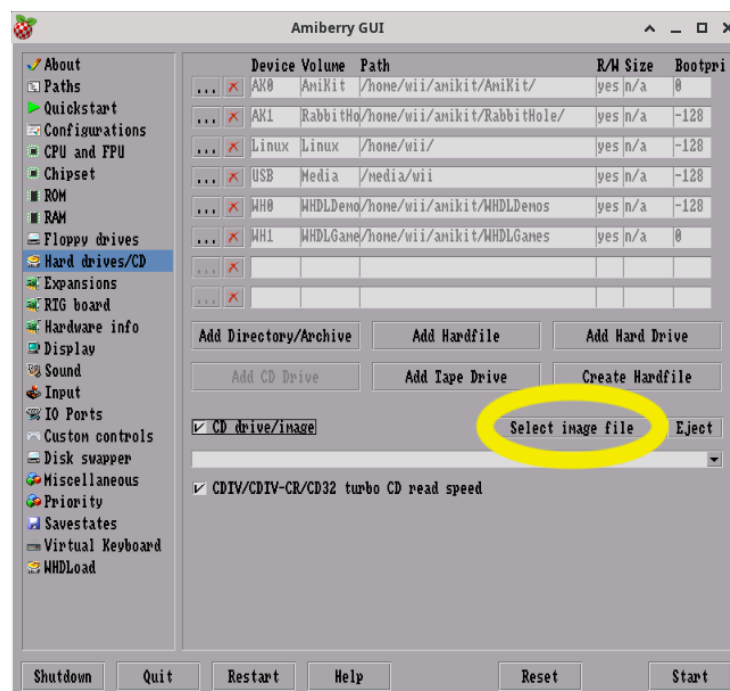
Amiberry GUI

About
Paths
Quickstart
Configurations
CPU and FPU
Chipset
ROM
RAM
Floppy drives
Hard drives/CD
Expansions
RTG board
Hardware info
Display
Sound
Input
IO Ports
Custom controls
Disk swapper
Miscellaneous
Priority
Savestates
Virtual Keyboard
WHDLoad

| | | Device | Volume | Path | R/W | Size | Bootpri |
|---|---|---|---|---|---|---|---|
| ... | ✗ | AK0 | AmiKit | /home/wii/amikit/AmiKit/ | yes | n/a | 0 |
| ... | ✗ | AK1 | RabbitHo | /home/wii/amikit/RabbitHole/ | yes | n/a | -128 |
| ... | ✗ | Linux | Linux | /home/wii/ | yes | n/a | -128 |
| ... | ✗ | USB | Media | /media/wii | yes | n/a | -128 |
| ... | ✗ | WH0 | WHDLDemo | /home/wii/amikit/WHDLDemos | yes | n/a | -128 |
| ... | ✗ | WH1 | WHDLGame | /home/wii/amikit/WHDLGames | yes | n/a | 0 |
| ... | ✗ | | | | | | |
| ... | ✗ | | | | | | |

Add Directory/Archive
Add Hardfile
Add Hard Drive
Add CD Drive
Add Tape Drive
Create Hardfile

CD drive/image
Select image file
Eject

CDTV/CDTV-CR/CD32 turbo CD read speed

Shutdown
Quit
Restart
Help
Reset
Start